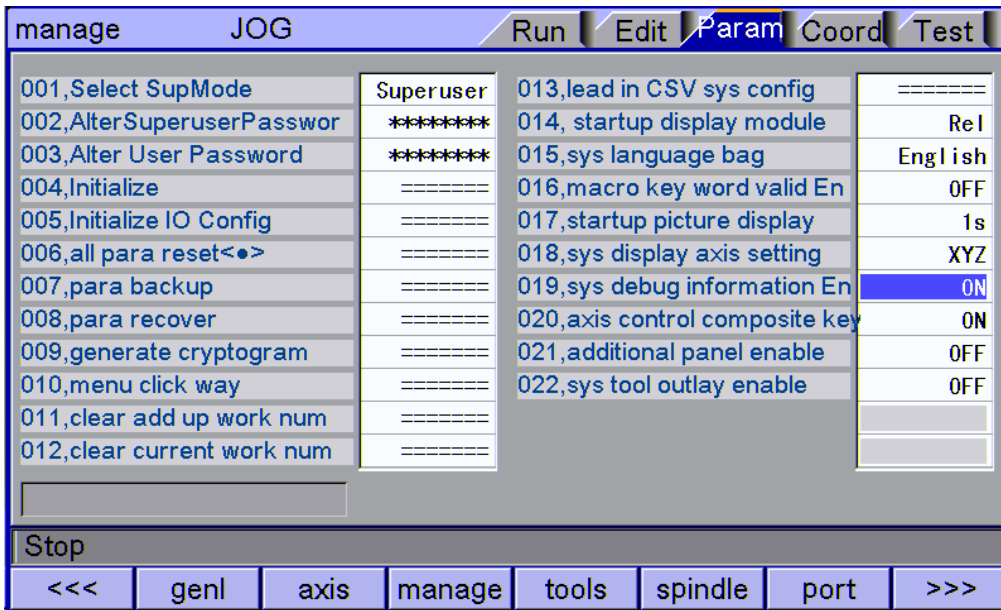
manage JOG

Run Edit Param Coord Test

| | | | |
|---|---|---|---|
| 001,Select SupMode | Superuser | 013,lead in CSV sys config | ======= |
| 002,AlterSuperuserPasswor | ******** | 014, startup display module | Rel |
| 003,Alter User Password | ******** | 015,sys language bag | English |
| 004,Initialize | ======= | 016,macro key word valid En | OFF |
| 005,Initialize IO Config | ======= | 017,startup picture display | 1s |
| 006,all para reset<●> | ======= | 018,sys display axis setting | XYZ |
| 007,para backup | ======= | 019,sys debug information En | ON |
| 008,para recover | ======= | 020,axis control composite key | ON |
| 009,generate cryptogram | ======= | 021,additional panel enable | OFF |
| 010,menu click way | ======= | 022,sys tool outlay enable | OFF |
| 011,clear add up work num | ======= | | |
| 012,clear current work num | ======= | | |

Stop

<<< genl axis manage tools spindle port >>>